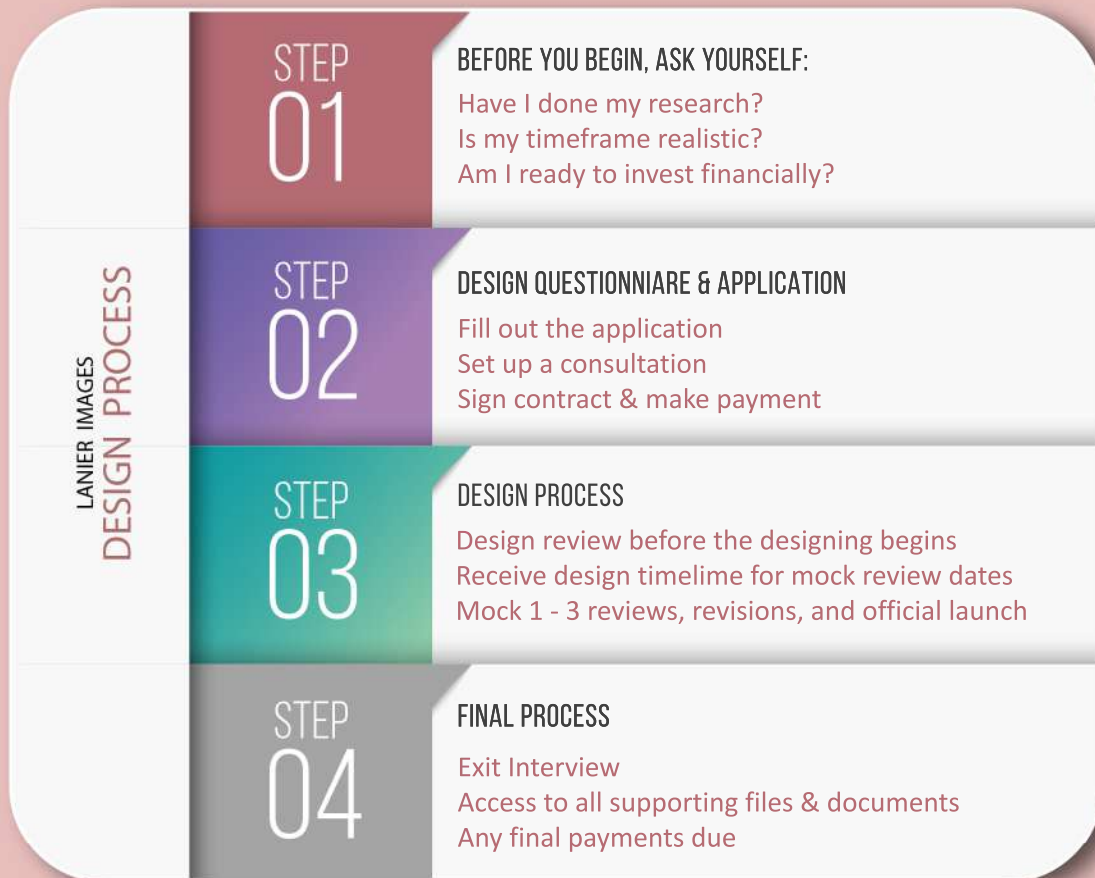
LANIER IMAGES
DESIGN PROCESS

STEP
01

BEFORE YOU BEGIN, ASK YOURSELF:
Have I done my research?
Is my timeframe realistic?
Am I ready to invest financially?

STEP
02

DESIGN QUESTIONNIARE & APPLICATION
Fill out the application
Set up a consultation
Sign contract & make payment

STEP
03

DESIGN PROCESS
Design review before the designing begins
Receive design timelime for mock review dates
Mock 1 - 3 reviews, revisions, and official launch

STEP
04

FINAL PROCESS
Exit Interview
Access to all supporting files & documents
Any final payments due